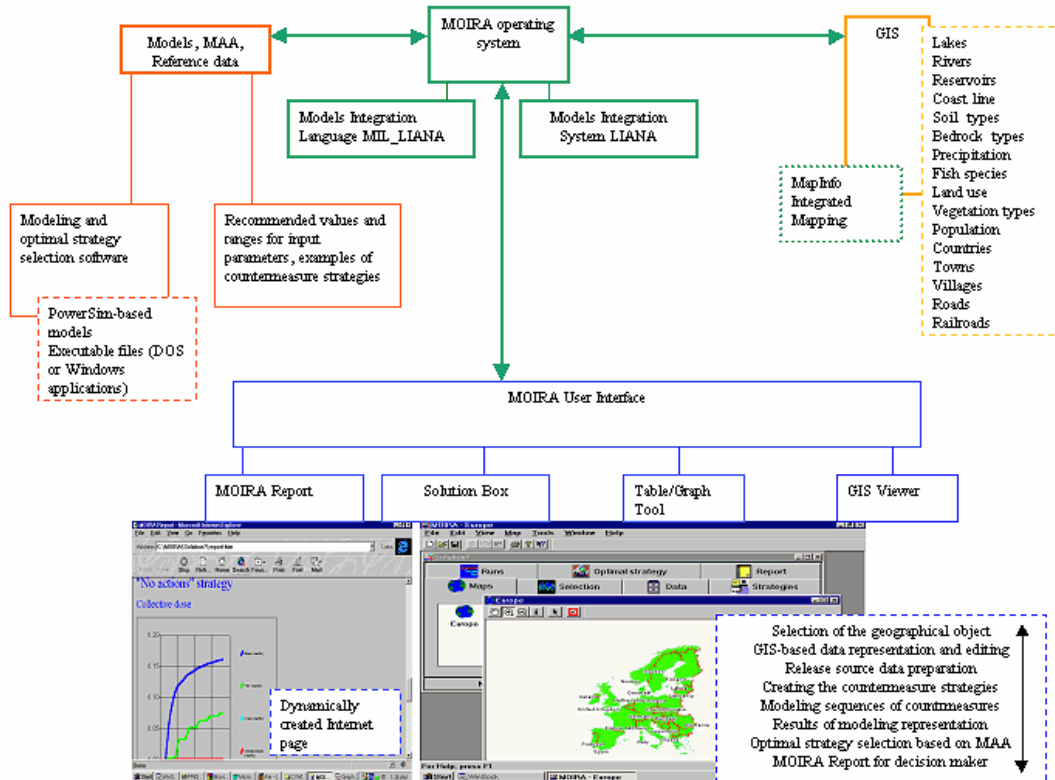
Models, MAA, Reference data

MOIRA operating system

GIS

Lakes
Rivers
Reservoirs
Coast line
Soil types
Bedrock types
Precipitation
Fish species
Land use
Vegetation types
Population
Countries
Towns
Villages
Roads
Railroads

Models Integration Language MIL_LIANA

Models Integration System LIANA

MapInfo Integrated Mapping

Modeling and optimal strategy selection software

Recommended values and ranges for input parameters, examples of countermeasure strategies

PowerSim-based models
Executable files (DOS or Windows applications)

MOIRA User Interface

MOIRA Report

Solution Box

Table/Graph Tool

GIS Viewer

"No actions" strategy

Collective dose

Dynamically created Internet page

Runs
Optimal strategy
Report
Maps
Selection
Data
Strategies

Europe

Selection of the geographical object
GIS-based data representation and editing
Release source data preparation
Creating the countermeasure strategies
Modeling sequences of countrmeasures
Results of modeling representation
Optimal strategy selection based on MAA
MOIRA Report for decision maker

For Help, press F1